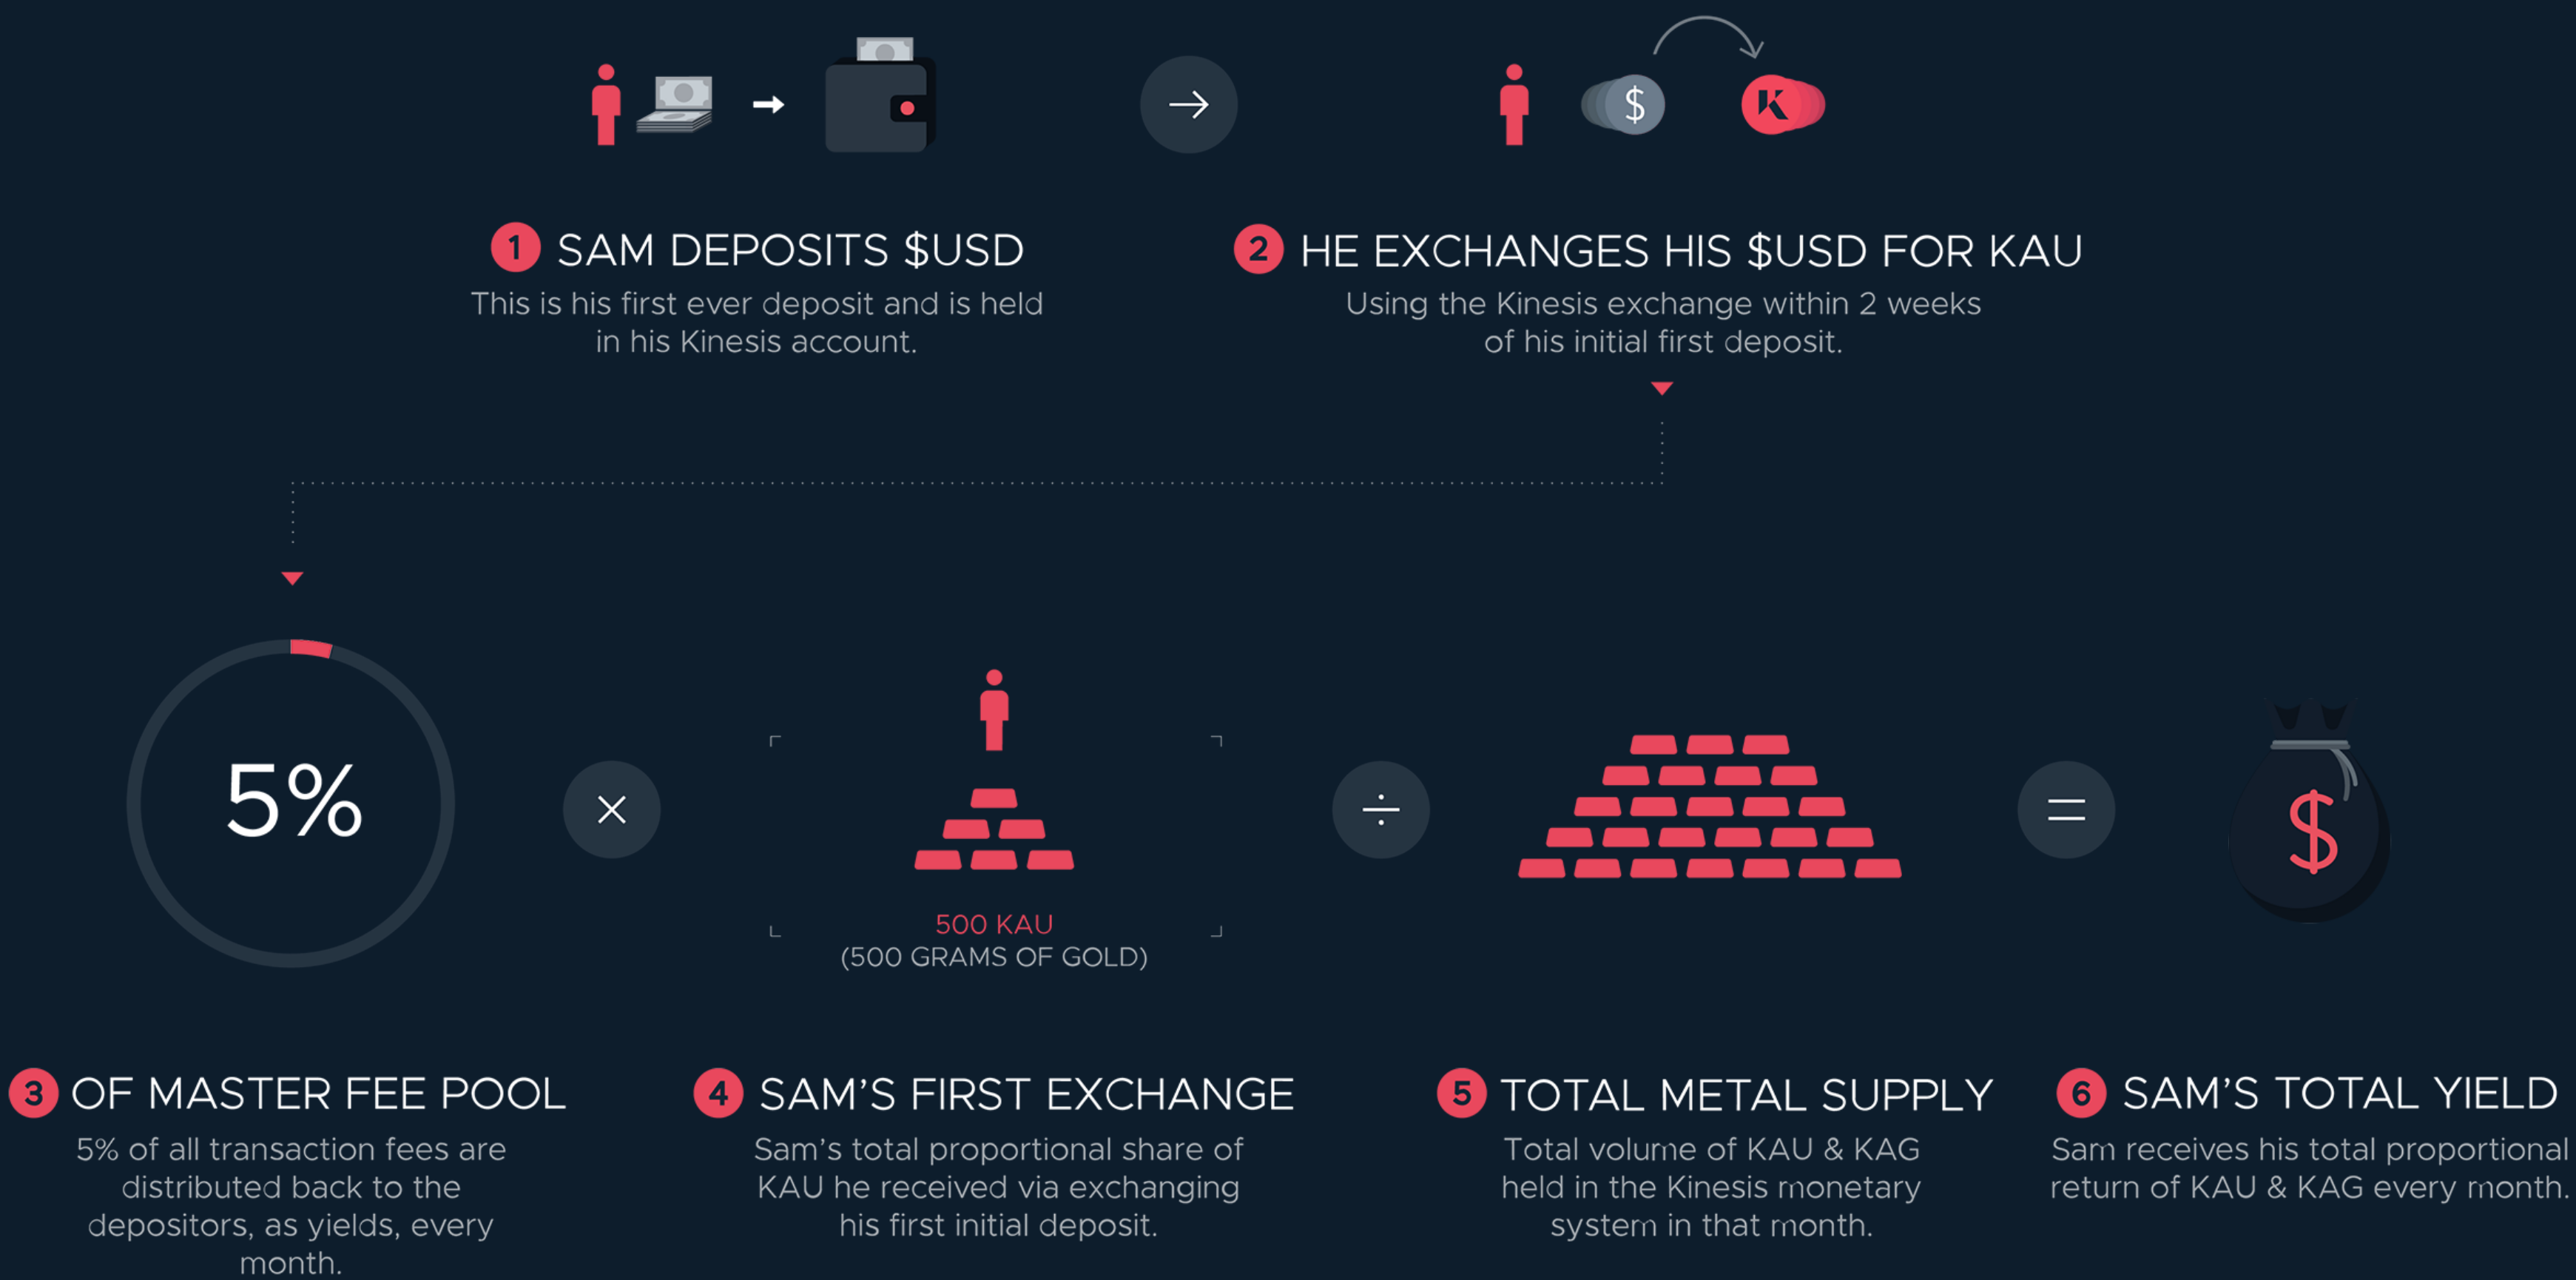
1 SAM DEPOSITS $USD

This is his first ever deposit and is held in his Kinesis account.

2 HE EXCHANGES HIS $USD FOR KAU

Using the Kinesis exchange within 2 weeks of his initial first deposit.

5%

×

500 KAU
(500 GRAMS OF GOLD)

÷

=

$

3 OF MASTER FEE POOL

5% of all transaction fees are distributed back to the depositors, as yields, every month.

4 SAM'S FIRST EXCHANGE

Sam's total proportional share of KAU he received via exchanging his first initial deposit.

5 TOTAL METAL SUPPLY

Total volume of KAU & KAG held in the Kinesis monetary system in that month.

6 SAM'S TOTAL YIELD

Sam receives his total proportional return of KAU & KAG every month.